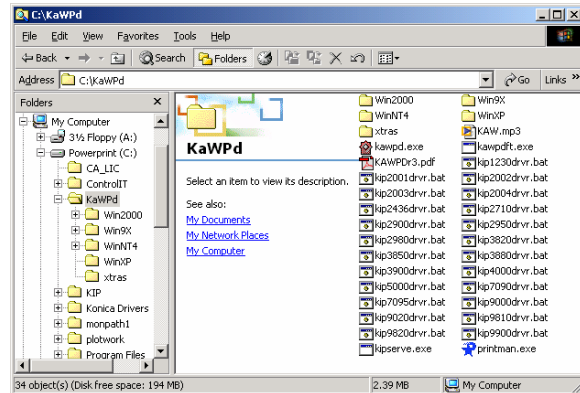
C:\KaWPd

File Edit View Favorites Tools Help

Back Search Folders

Address C:\KaWPd Go Links

Folders

My Computer
3½ Floppy (A:)
Powerprint (C:)
CA_LIC
ControlIT
KaWPd
Win2000
Win9X
WinNT4
WinXP
xtras
KIP
Konica Drivers
monpath1
plotwork
Program Files

KaWPd

Select an item to view its description.

See also:
My Documents
My Network Places
My Computer

Win2000
Win9X
WinNT4
WinXP
xtras
kawpd.exe
KAW.mp3
KAWPDr3.pdf
kawpdft.exe
kip1230drvr.bat
kip2001drvr.bat
kip2002drvr.bat
kip2003drvr.bat
kip2004drvr.bat
kip2436drvr.bat
kip2710drvr.bat
kip2900drvr.bat
kip2950drvr.bat
kip2980drvr.bat
kip3820drvr.bat
kip3850drvr.bat
kip3880drvr.bat
kip3900drvr.bat
kip4000drvr.bat
kip5000drvr.bat
kip7090drvr.bat
kip7095drvr.bat
kip9000drvr.bat
kip9020drvr.bat
kip9810drvr.bat
kip9820drvr.bat
kip9900drvr.bat
kipserve.exe
printman.exe

34 object(s) (Disk free space: 194 MB) 2.39 MB My Computer